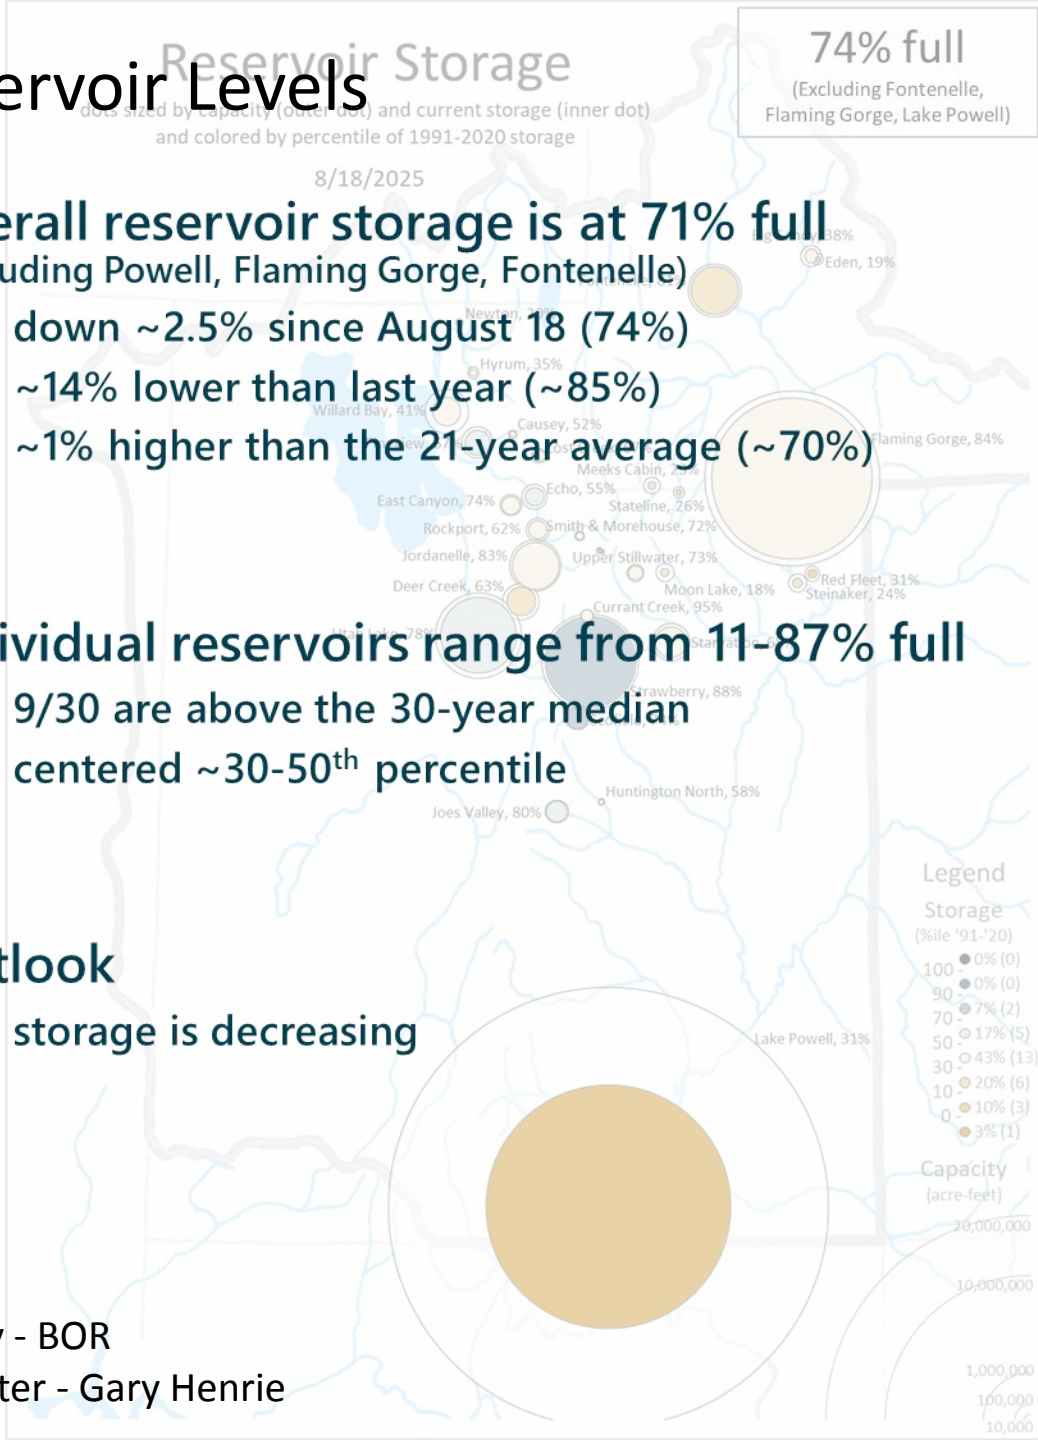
ervoir Levels

Reservoir Storage

dots sized by capacity (outer dot) and current storage (inner dot) and colored by percentile of 1991-2020 storage

8/18/2025

74% full
(Excluding Fontenelle, Flaming Gorge, Lake Powell)

erall reservoir storage is at 71% full
uding Powell, Flaming Gorge, Fontenelle)
down ~2.5% since August 18 (74%)
~14% lower than last year (~85%)
~1% higher than the 21-year average (~70%)

ividual reservoirs range from 11-87% full
9/30 are above the 30-year median
centered ~30-50$^{th}$ percentile

tlook
storage is decreasing

Eden, 19%
Newton
Hyrum, 35%
Willard Bay, 41%
Causey, 52%
Flaming Gorge, 84%
Meeks Cabin, 29%
East Canyon, 74%
Echo, 55%
Stateline, 26%
Rockport, 62%
Smith & Morehouse, 72%
Jordanelle, 83%
Upper Stillwater, 73%
Deer Creek, 63%
Moon Lake, 18%
Red Fleet, 31%
Steinaker, 24%
Currant Creek, 95%
Strawberry, 88%
Huntington North, 58%
Joes Valley, 80%
Lake Powell, 31%

Legend
Storage
(%ile '91-'20)
100 0% (0)
90 0% (0)
70 7% (2)
50 17% (5)
30 43% (13)
10 20% (6)
0 10% (3)
3% (1)
Capacity
(acre-feet)
20,000,000
10,000,000
1,000,000
100,000
10,000

- BOR
ter - Gary Henrie